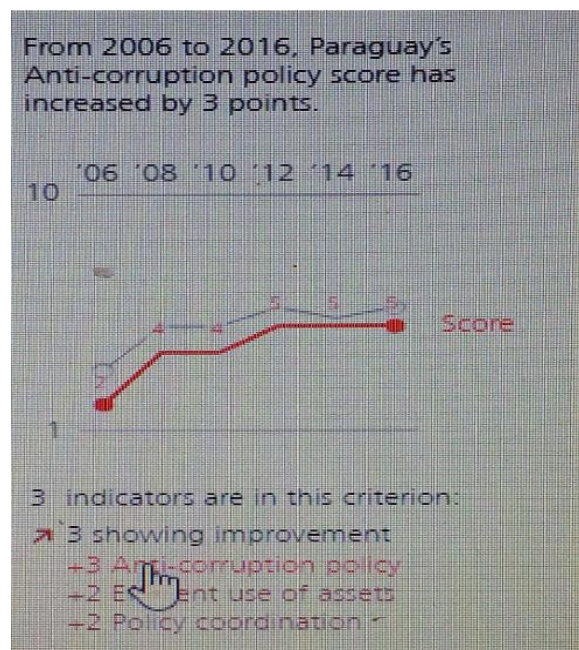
From 2006 to 2016, Paraguay's Anti-corruption policy score has increased by 3 points.

10 '06 '08 '10 '12 '14 '16

4 4 5 5 5
2 Score

1

3 indicators are in this criterion:
3 showing improvement
+3 Anti-corruption policy
+2 E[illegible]nt use of assets
+2 Policy coordination